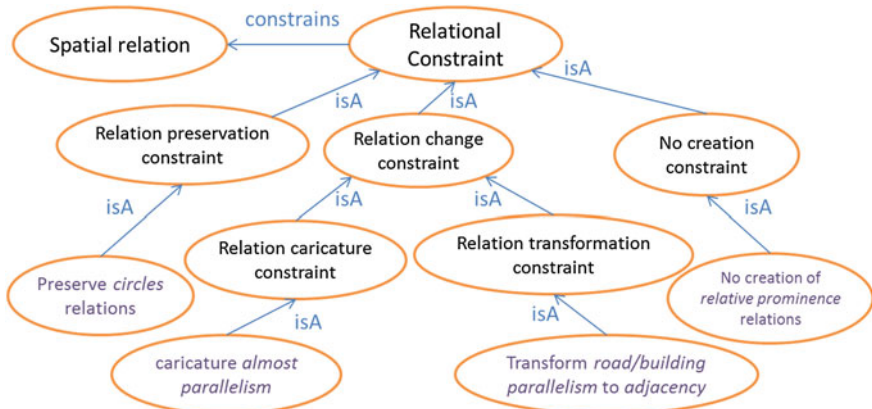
Spatial relation

constrains

Relational Constraint

isA

isA

isA

Relation preservation constraint

Relation change constraint

No creation constraint

isA

isA

isA

isA

Relation caricature constraint

Relation transformation constraint

Preserve *circles* relations

isA

isA

No creation of *relative prominence* relations

caricature *almost parallelism*

Transform *road/building parallelism* to *adjacency*